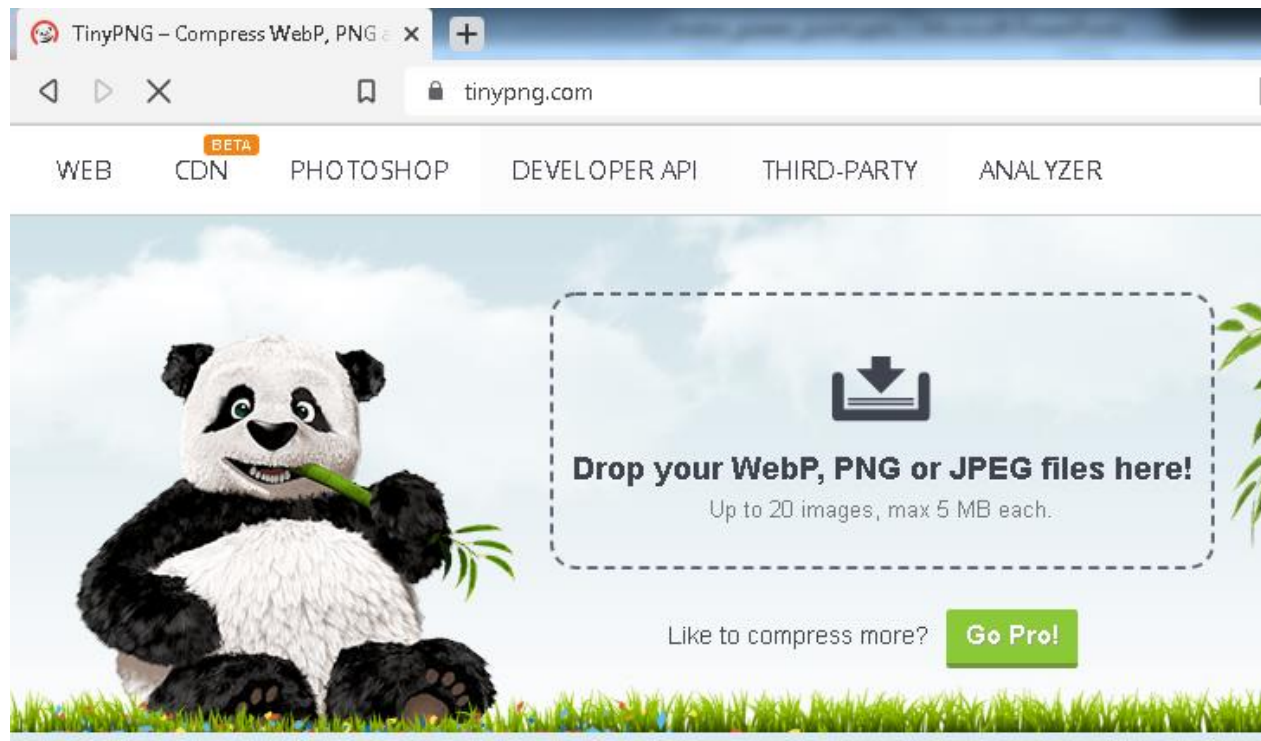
TinyPNG – Compress WebP, PNG a ×
+
tinypng.com

WEB
BETA
CDN
PHOTOSHOP
DEVELOPER API
THIRD-PARTY
ANALYZER

Drop your WebP, PNG or JPEG files here!
Up to 20 images, max 5 MB each.

Like to compress more?
Go Pro!